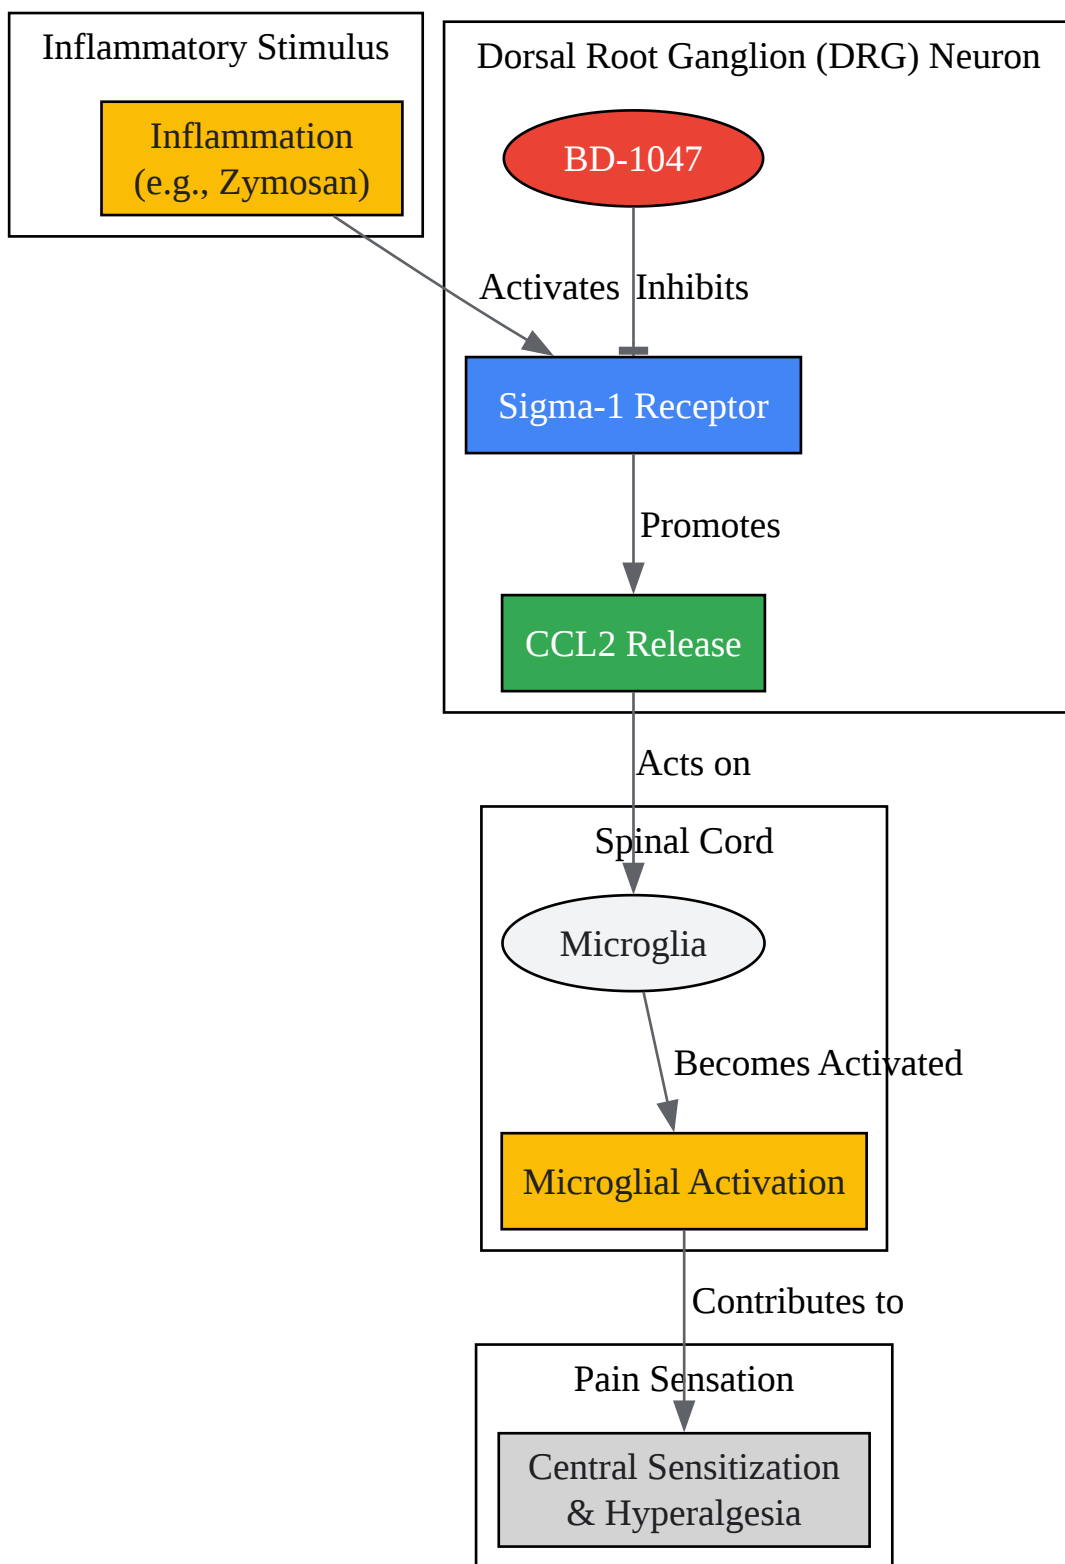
Inflammatory Stimulus

Inflammation (e.g., Zymosan)

Dorsal Root Ganglion (DRG) Neuron

BD-1047

Activates

Inhibits

Sigma-1 Receptor

Promotes

CCL2 Release

Acts on

Spinal Cord

Microglia

Becomes Activated

Microglial Activation

Contributes to

Pain Sensation

Central Sensitization & Hyperalgesia